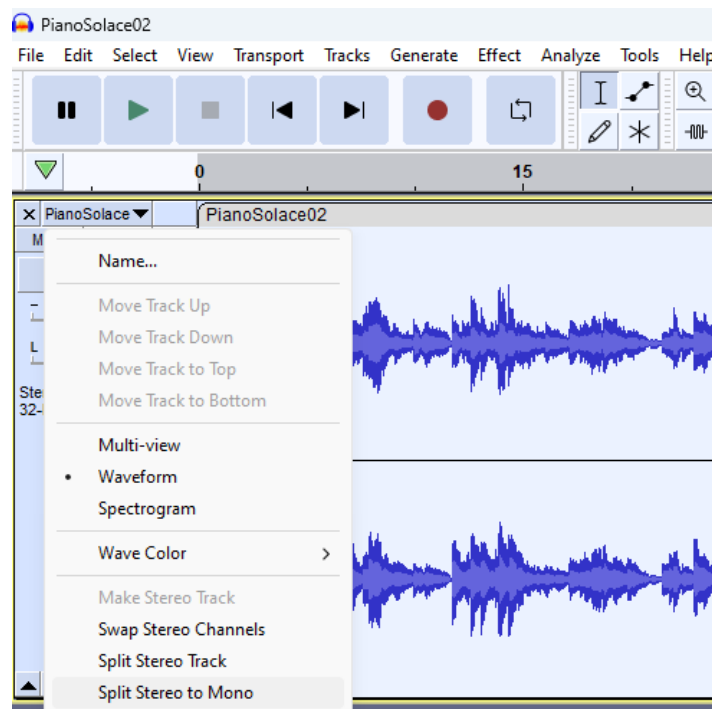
PianoSolace02

File Edit Select View Transport Tracks Generate Effect Analyze Tools Help

0 15

× PianoSolace PianoSolace02

M

L

Ste
32-

Name...

Move Track Up
Move Track Down
Move Track to Top
Move Track to Bottom

Multi-view
• Waveform
Spectrogram

Wave Color >

Make Stereo Track
Swap Stereo Channels
Split Stereo Track
Split Stereo to Mono